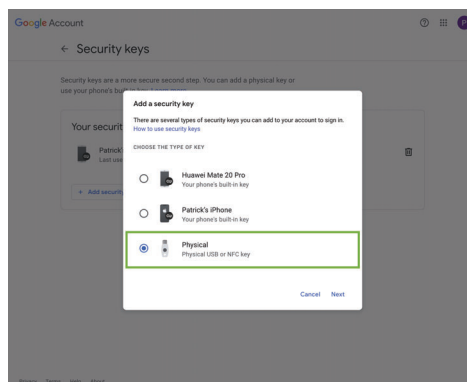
Google Account

← Security keys

Security keys are a more secure second step. You can add a physical key or use your phone's bu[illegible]

Your securit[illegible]

Patrick'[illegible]
Last use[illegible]

+ Add security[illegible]

Add a security key

There are several types of security keys you can add to your account to sign in. How to use security keys

CHOOSE THE TYPE OF KEY

Huawei Mate 20 Pro
Your phone's built-in key

Patrick's iPhone
Your phone's built-in key

Physical
Physical USB or NFC key

Cancel Next

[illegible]